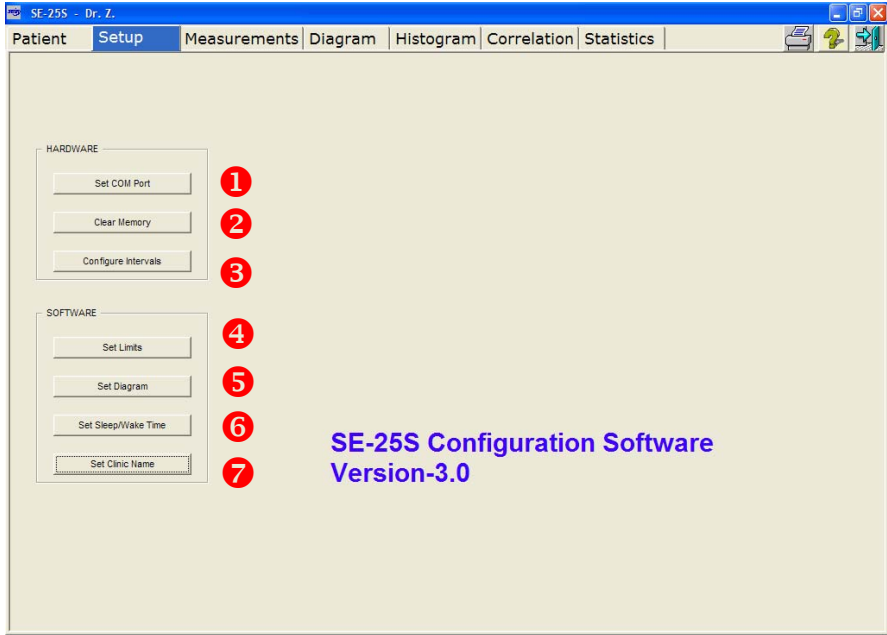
SE-25S - Dr. Z.

Patient | Setup | Measurements | Diagram | Histogram | Correlation | Statistics

HARDWARE

Set COM Port
1

Clear Memory
2

Configure Intervals
3

SOFTWARE

Set Limits
4

Set Diagram
5

Set Sleep/Wake Time
6

Set Clinic Name
7

SE-25S Configuration Software
Version-3.0